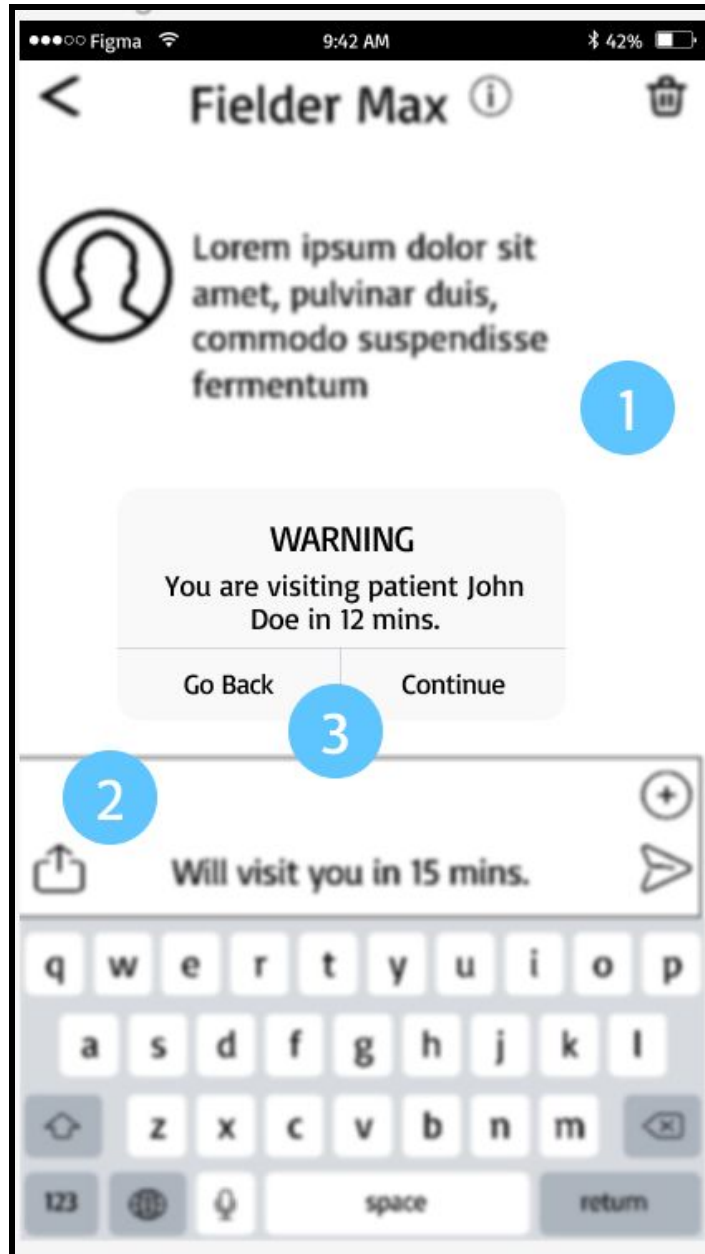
●●●○○ Figma 9:42 AM 42%

<

Fielder Max ⓘ

Lorem ipsum dolor sit amet, pulvinar duis, commodo suspendisse fermentum

1

WARNING

You are visiting patient John Doe in 12 mins.

Go Back

Continue

3

2

Will visit you in 15 mins.

q w e r t y u i o p

a s d f g h j k l

z x c v b n m

123

space

return